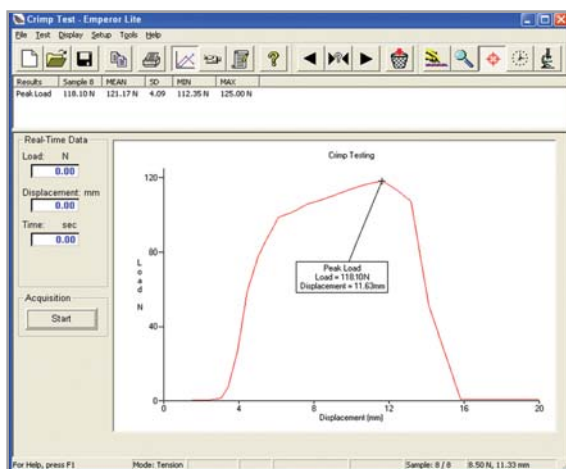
Crimp Test - Emperor Lite

File Test Display Setup Tools Help

| Results | Sample 8 | MEAN | SD | MIN | MAX |
|---|---|---|---|---|---|
| Peak Load | 118.10 N | 121.17 N | 4.09 | 112.35 N | 125.00 N |

Real-Time Data

Load: N
0.00

Displacement: mm
0.00

Time: sec
0.00

Acquisition

Start

Crimp Testing

120
80
40
0

L o a d
N

Peak Load
Load = 118.10N
Displacement = 11.63mm

0 4 8 12 16 20

Displacement [mm]

For Help, press F1 | Mode: Tension | Sample: 8 / 8 | 8.50 N, 11.33 mm